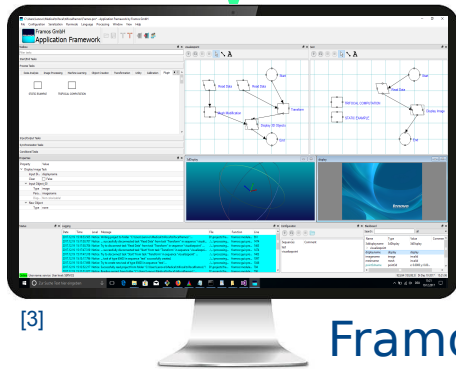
Framos GmbH
Application Framework

Read Stiln

Start

Framework

Display 3D Objects

Start

Image Modification

Stop

Stop

PARTIAL COMPOSITION

STATIC DEMAND

Create Image

Stop

Browser

Zu Suche Text hier eingeben

[3]

Framo